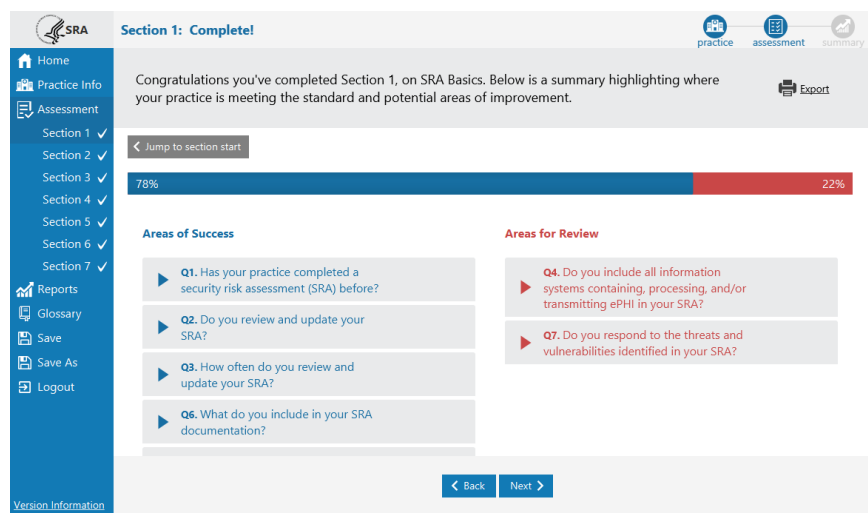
SRA

Section 1: Complete!

practice assessment summary

Home
Practice Info
Assessment
Section 1 ✓
Section 2 ✓
Section 3 ✓
Section 4 ✓
Section 5 ✓
Section 6 ✓
Section 7 ✓
Reports
Glossary
Save
Save As
Logout

Congratulations you've completed Section 1, on SRA Basics. Below is a summary highlighting where your practice is meeting the standard and potential areas of improvement.

Export

Jump to section start

78%

22%

Areas of Success

Q1. Has your practice completed a security risk assessment (SRA) before?

Q2. Do you review and update your SRA?

Q3. How often do you review and update your SRA?

Q6. What do you include in your SRA documentation?

Areas for Review

Q4. Do you include all information systems containing, processing, and/or transmitting ePHI in your SRA?

Q7. Do you respond to the threats and vulnerabilities identified in your SRA?

Back

Next

Version Information